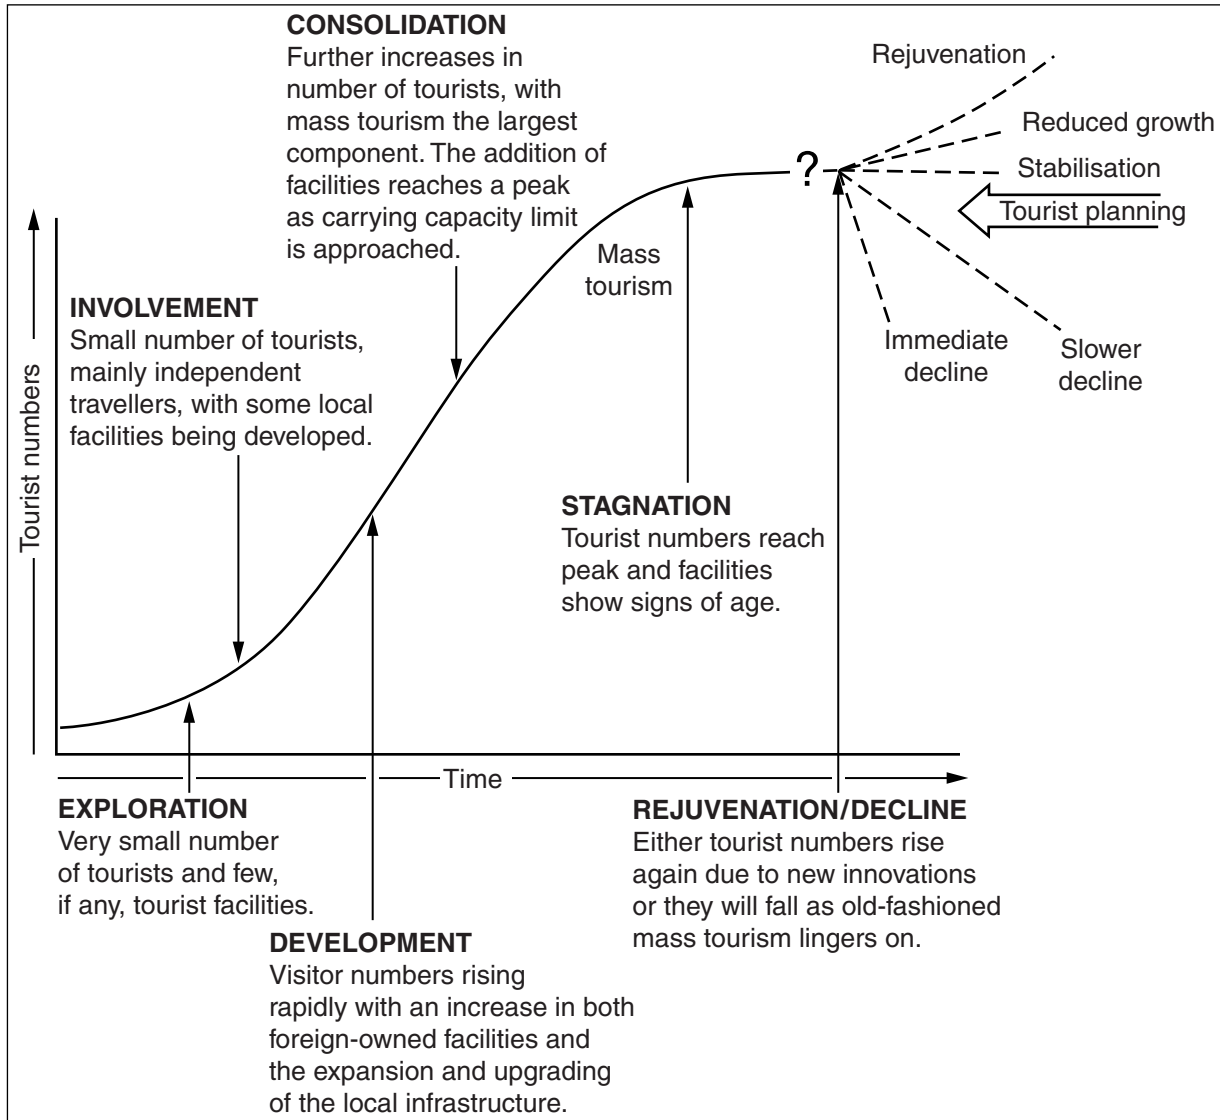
CONSOLIDATION
Further increases in number of tourists, with mass tourism the largest component. The addition of facilities reaches a peak as carrying capacity limit is approached.

Rejuvenation

Reduced growth

?

Stabilisation

Tourist planning

Mass tourism

INVOLVEMENT
Small number of tourists, mainly independent travellers, with some local facilities being developed.

Immediate decline

Slower decline

Tourist numbers

STAGNATION
Tourist numbers reach peak and facilities show signs of age.

Time

EXPLORATION
Very small number of tourists and few, if any, tourist facilities.

REJUVENATION/DECLINE
Either tourist numbers rise again due to new innovations or they will fall as old-fashioned mass tourism lingers on.

DEVELOPMENT
Visitor numbers rising rapidly with an increase in both foreign-owned facilities and the expansion and upgrading of the local infrastructure.